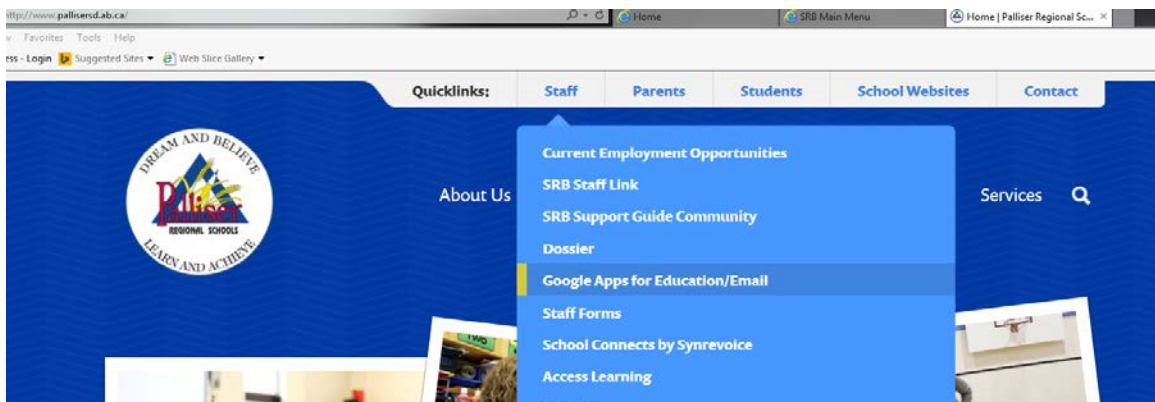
http://www.pallisersd.ab.ca/

Home

SRB Main Menu

Home | Palliser Regional Sc... ×

w Favorites Tools Help

ess - Login Suggested Sites ▾ Web Slice Gallery ▾

Quicklinks: Staff Parents Students School Websites Contact

DREAM AND BELIEVE
Palliser
REGIONAL SCHOOLS
LEARN AND ACHIEVE

About Us

Current Employment Opportunities
SRB Staff Link
SRB Support Guide Community
Dossier
Google Apps for Education/Email
Staff Forms
School Connects by Synrevoice
Access Learning

Services